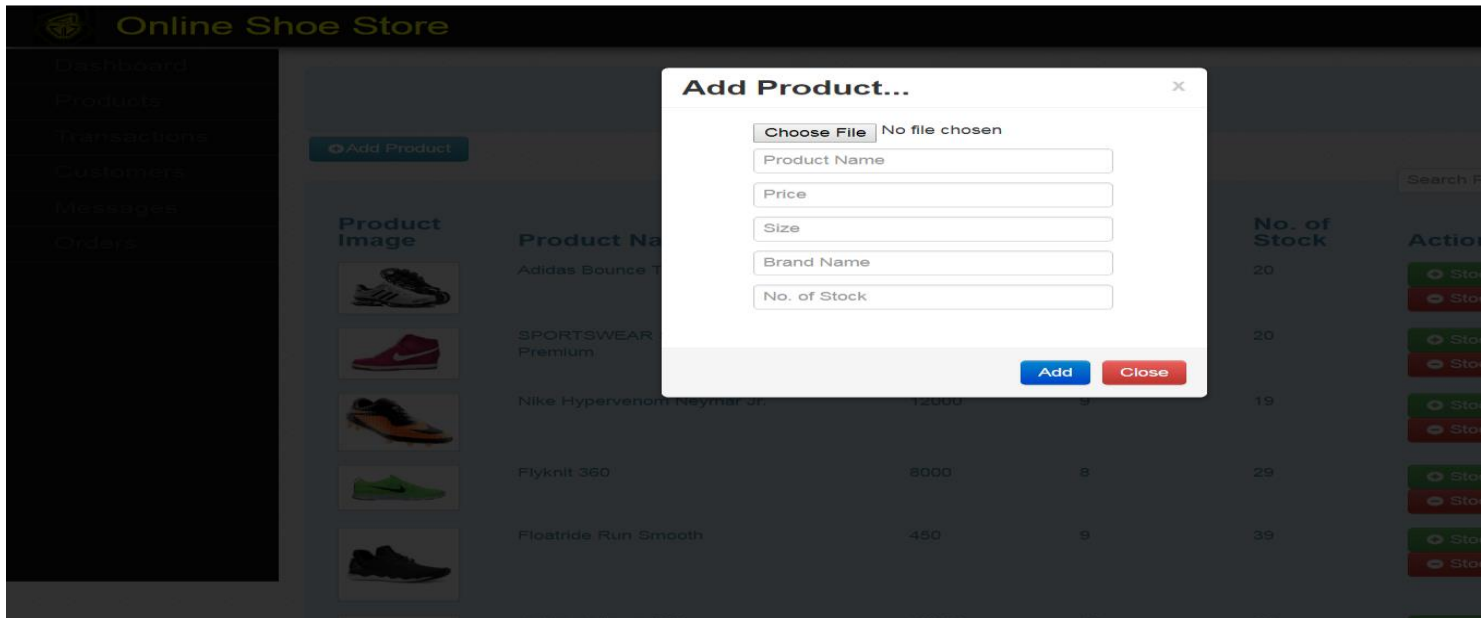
Online Shoe Store

Dashboard
Products
Transactions
Customers
Messages
Orders

Add Product

Search P

| Product Image | Product Na | | | No. of Stock | Actio |
|---|---|---|---|---|---|
| | Adidas Bounce T | | | 20 | Sto Sto |
| | SPORTSWEAR Premium | | | 20 | Sto Sto |
| | Nike Hypervenom Neymar Jr. | 12000 | 9 | 19 | Sto Sto |
| | Flyknit 360 | 8000 | 8 | 29 | Sto Sto |
| | Floatride Run Smooth | 450 | 9 | 39 | Sto Sto |

Add Product...

×

Choose File No file chosen

Product Name

Price

Size

Brand Name

No. of Stock

Add Close